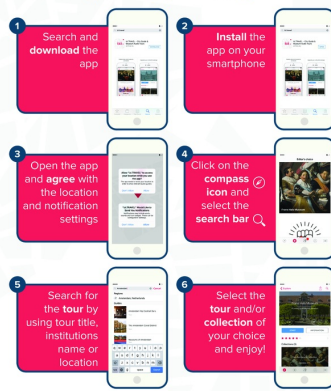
1
Search and **download** the app

2
**Install** the app on your smartphone

3
Open the app and **agree** with the location and notification settings

4
Click on the **compass icon** and select the **search bar**

5
Search for the **tour** by using tour title, institutions name or location

6
Select the **tour** and/or **collection** of your choice and enjoy!